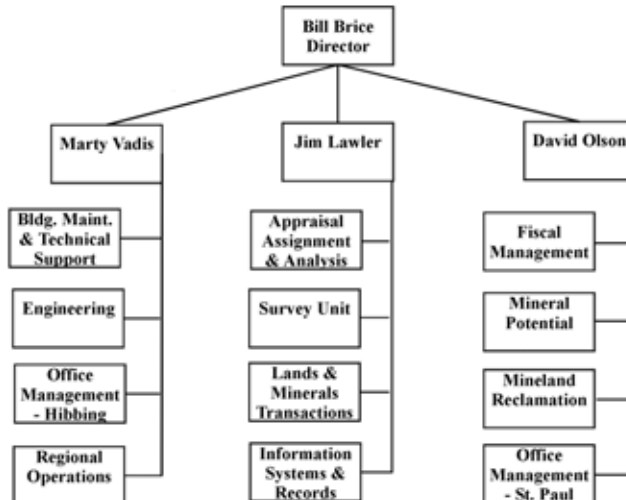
Bill Brice
Director

Marty Vadis

Bldg. Maint. & Technical Support

Engineering

Office Management - Hibbing

Regional Operations

Jim Lawler

Appraisal Assignment & Analysis

Survey Unit

Lands & Minerals Transactions

Information Systems & Records

David Olson

Fiscal Management

Mineral Potential

Mineland Reclamation

Office Management - St. Paul